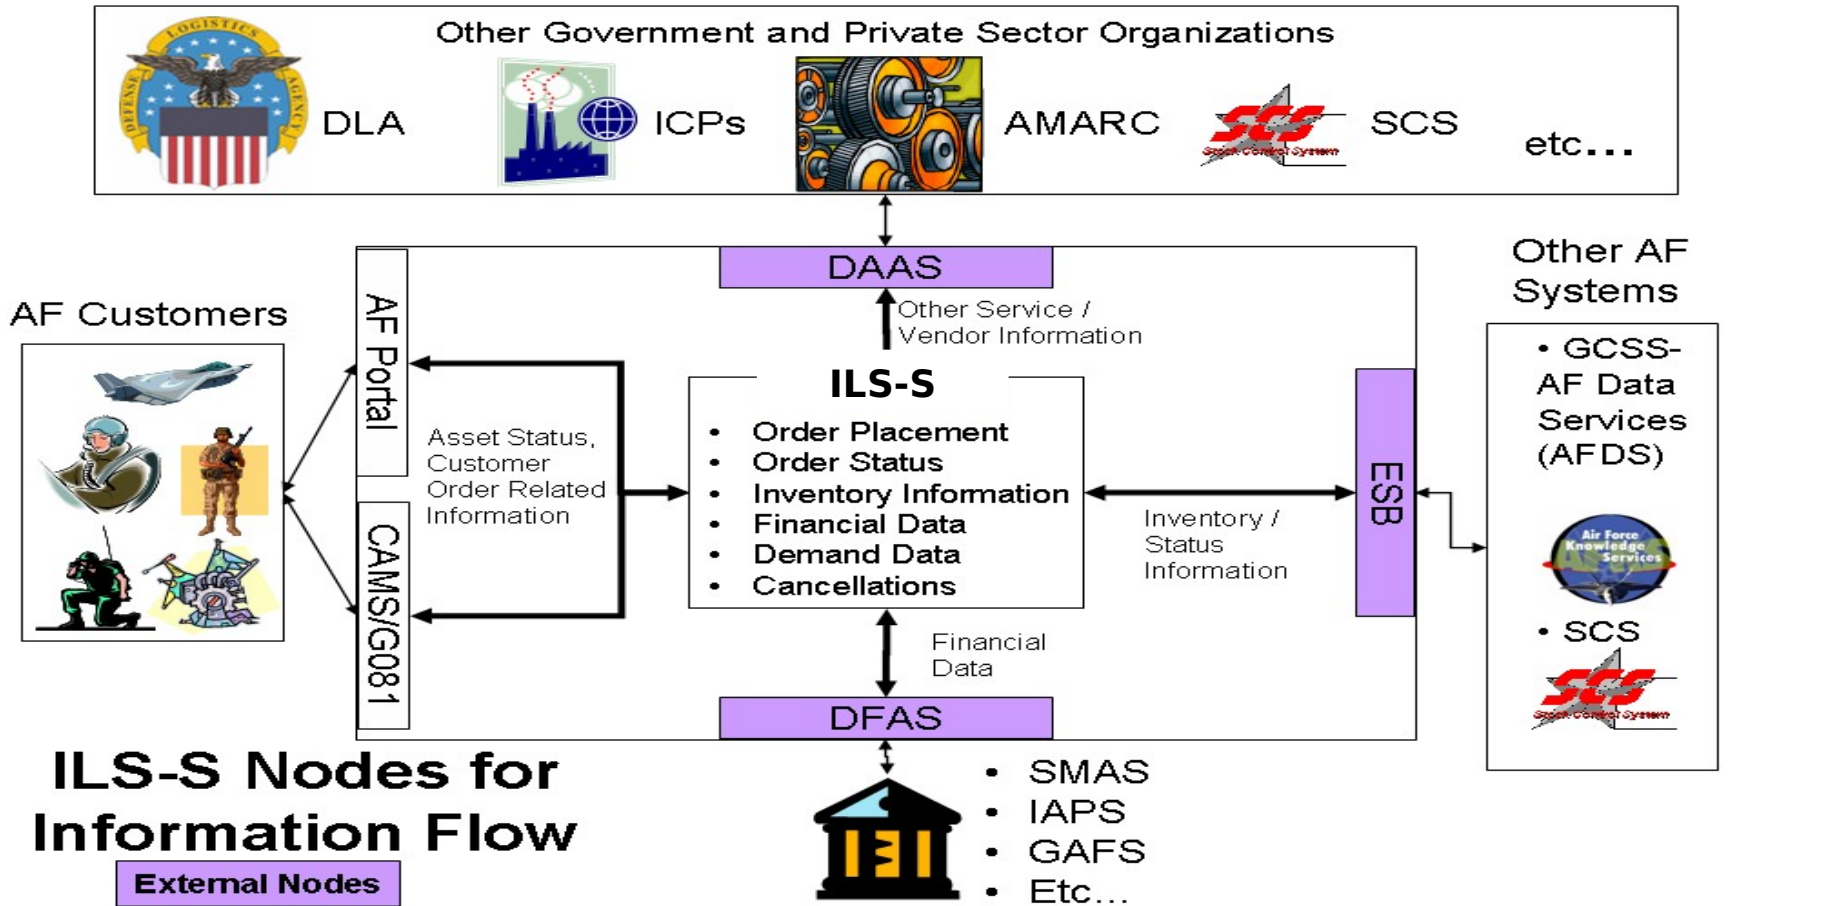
Other Government and Private Sector Organizations

LOGISTICS DEFENSE AGENCY

DLA

ICPs

AMARC

SCS Stock Control System

SCS

etc…

DAAS

Other AF Systems

AF Customers

AF Portal

Other Service / Vendor Information

ILS-S

• Order Placement
• Order Status
• Inventory Information
• Financial Data
• Demand Data
• Cancellations

Asset Status, Customer Order Related Information

ESB

Inventory / Status Information

• GCSS-AF Data Services (AFDS)

Air Force Knowledge Services

• SCS

SCS Stock Control System

CAMS/G081

Financial Data

DFAS

ILS-S Nodes for Information Flow

External Nodes

• SMAS
• IAPS
• GAFS
• Etc…